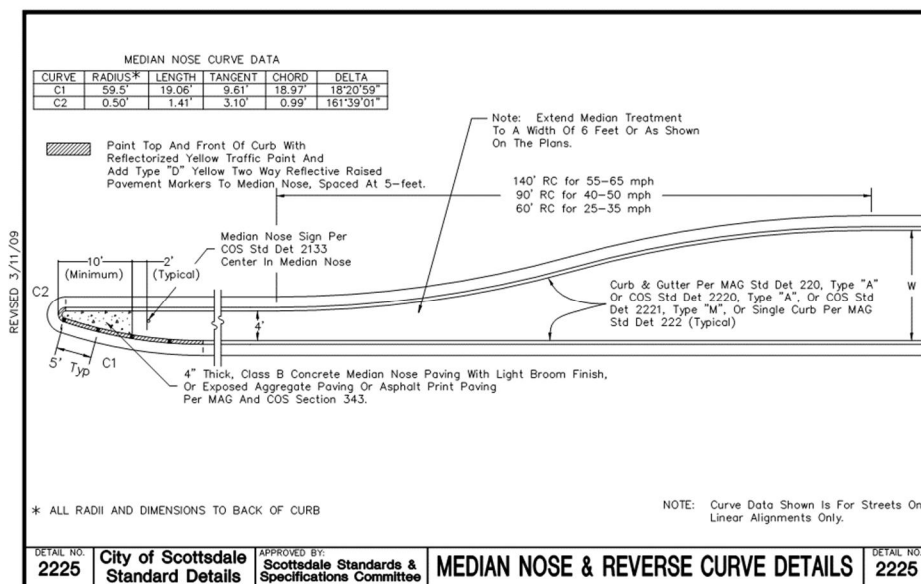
MEDIAN NOSE CURVE DATA

| CURVE | RADIUS* | LENGTH | TANGENT | CHORD | DELTA |
|---|---|---|---|---|---|
| C1 | 59.5' | 19.06' | 9.61' | 18.97' | 18°20'59" |
| C2 | 0.50' | 1.41' | 3.10' | 0.99' | 161°39'01" |

Paint Top And Front Of Curb With Reflectorized Yellow Traffic Paint And Add Type "D" Yellow Two Way Reflective Raised Pavement Markers To Median Nose, Spaced At 5-feet.

Note: Extend Median Treatment To A Width Of 6 Feet Or As Shown On The Plans.

140' RC for 55-65 mph
90' RC for 40-50 mph
60' RC for 25-35 mph

REVISED 3/11/09

Median Nose Sign Per COS Std Det 2133 Center In Median Nose

10' (Minimum)

2' (Typical)

C2

4'

W

Curb & Gutter Per MAG Std Det 220, Type "A" Or COS Std Det 2220, Type "A", Or COS Std Det 2221, Type "M", Or Single Curb Per MAG Std Det 222 (Typical)

5' Typ

C1

4" Thick, Class B Concrete Median Nose Paving With Light Broom Finish, Or Exposed Aggregate Paving Or Asphalt Print Paving Per MAG And COS Section 343.

* ALL RADII AND DIMENSIONS TO BACK OF CURB

NOTE: Curve Data Shown Is For Streets On Linear Alignments Only.

DETAIL NO. 2225

City of Scottsdale Standard Details

APPROVED BY: Scottsdale Standards & Specifications Committee

MEDIAN NOSE & REVERSE CURVE DETAILS

DETAIL NO. 2225